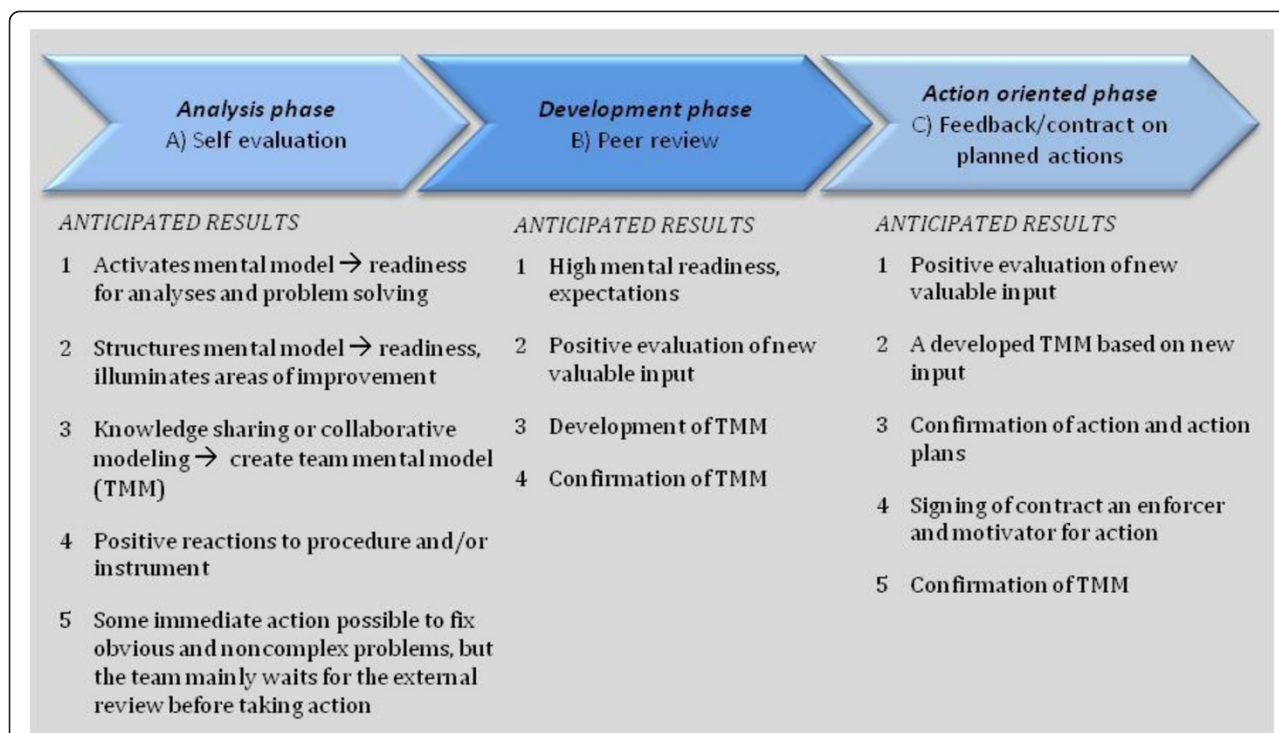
Analysis phase
A) Self evaluation

Development phase
B) Peer review

Action oriented phase
C) Feedback/contract on planned actions

ANTICIPATED RESULTS

1 Activates mental model → readiness for analyses and problem solving

2 Structures mental model → readiness, illuminates areas of improvement

3 Knowledge sharing or collaborative modeling → create team mental model (TMM)

4 Positive reactions to procedure and/or instrument

5 Some immediate action possible to fix obvious and noncomplex problems, but the team mainly waits for the external review before taking action

ANTICIPATED RESULTS

1 High mental readiness, expectations

2 Positive evaluation of new valuable input

3 Development of TMM

4 Confirmation of TMM

ANTICIPATED RESULTS

1 Positive evaluation of new valuable input

2 A developed TMM based on new input

3 Confirmation of action and action plans

4 Signing of contract an enforcer and motivator for action

5 Confirmation of TMM